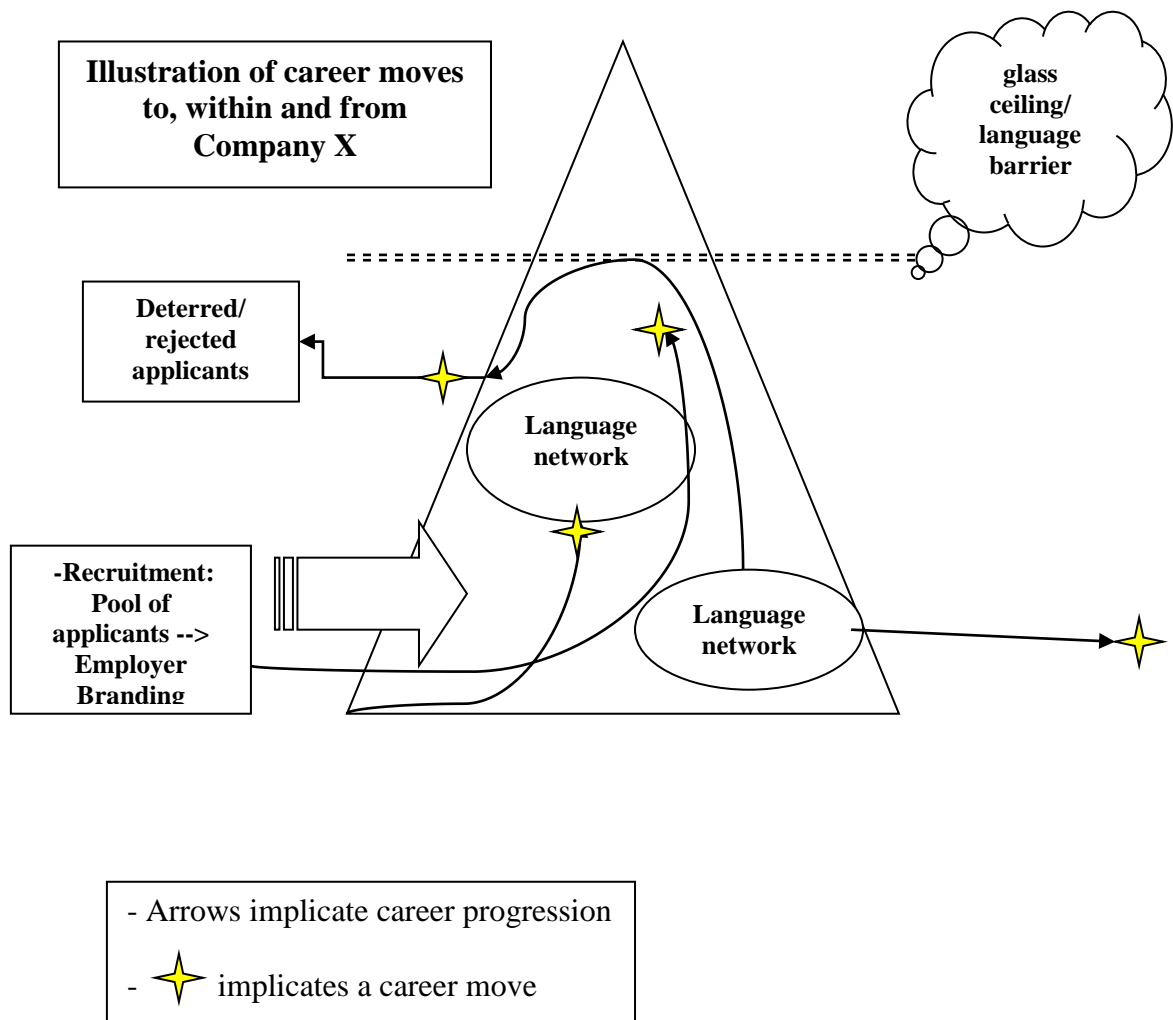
Illustration of career moves to, within and from Company X

glass ceiling/ language barrier

Deterred/ rejected applicants

Language network

-Recruitment: Pool of applicants --> Employer Branding

Language network

- Arrows implicate career progression

- implicates a career move